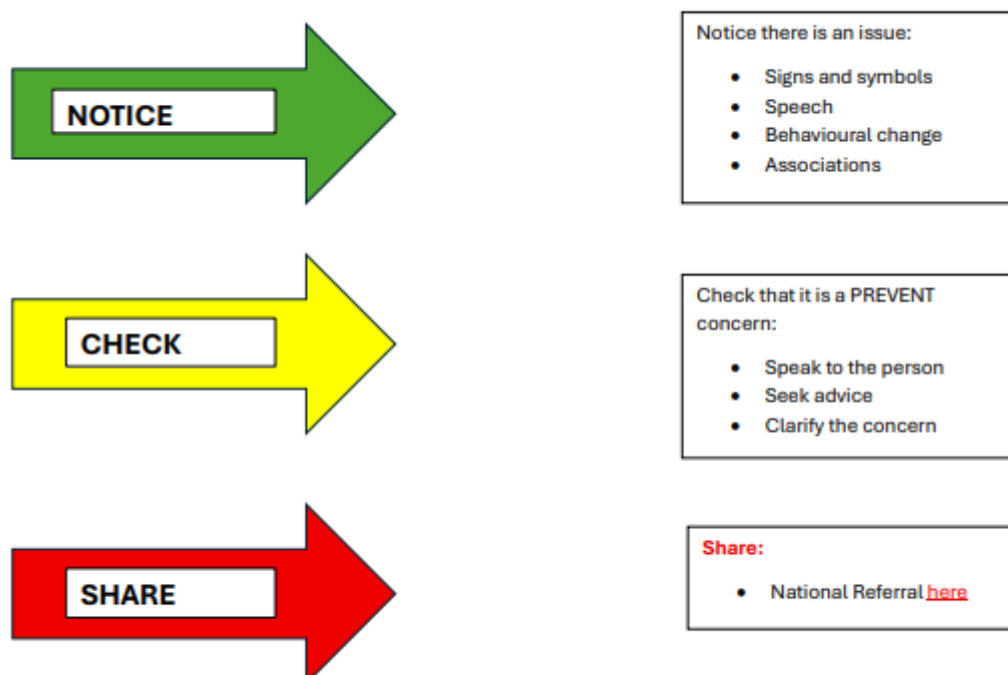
NOTICE

Notice there is an issue:

- Signs and symbols
- Speech
- Behavioural change
- Associations

CHECK

Check that it is a PREVENT concern:

- Speak to the person
- Seek advice
- Clarify the concern

SHARE

Share:

- National Referral here